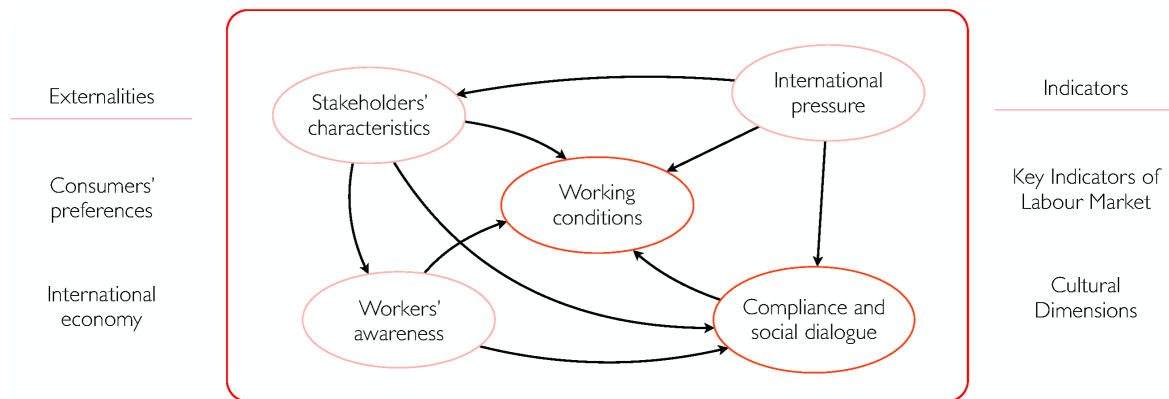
Externalities

Consumers' preferences

International economy

Stakeholders' characteristics

International pressure

Working conditions

Workers' awareness

Compliance and social dialogue

Indicators

Key Indicators of Labour Market

Cultural Dimensions